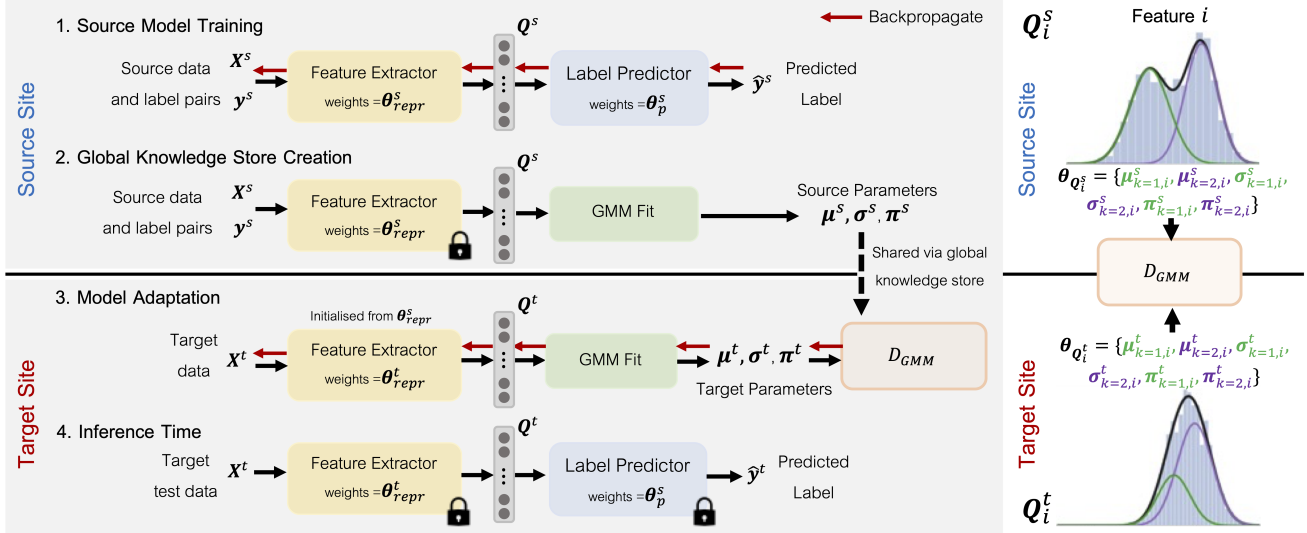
1. Source Model Training

Backpropagate

Source Site

Source data and label pairs $\boldsymbol{X}^s$ $\boldsymbol{y}^s$

Feature Extractor weights $=\boldsymbol{\theta}^s_{repr}$

$\boldsymbol{Q}^s$

Label Predictor weights $=\boldsymbol{\theta}^s_p$

$\hat{\boldsymbol{y}}^s$ Predicted Label

2. Global Knowledge Store Creation

Source data and label pairs $\boldsymbol{X}^s$ $\boldsymbol{y}^s$

Feature Extractor weights $=\boldsymbol{\theta}^s_{repr}$

$\boldsymbol{Q}^s$

GMM Fit

Source Parameters $\boldsymbol{\mu}^s, \boldsymbol{\sigma}^s, \boldsymbol{\pi}^s$

Shared via global knowledge store

3. Model Adaptation

Target Site

Initialised from $\boldsymbol{\theta}^s_{repr}$

Target data $\boldsymbol{X}^t$

Feature Extractor weights $=\boldsymbol{\theta}^t_{repr}$

$\boldsymbol{Q}^t$

GMM Fit

$\boldsymbol{\mu}^t, \boldsymbol{\sigma}^t, \boldsymbol{\pi}^t$ Target Parameters

$D_{GMM}$

4. Inference Time

Target test data $\boldsymbol{X}^t$

Feature Extractor weights $=\boldsymbol{\theta}^t_{repr}$

$\boldsymbol{Q}^t$

Label Predictor weights $=\boldsymbol{\theta}^s_p$

$\hat{\boldsymbol{y}}^t$ Predicted Label

$\boldsymbol{Q}^s_i$ Feature $i$

Source Site

$\boldsymbol{\theta}_{\boldsymbol{Q}^s_i} = \{\boldsymbol{\mu}^s_{k=1,i}, \boldsymbol{\mu}^s_{k=2,i}, \boldsymbol{\sigma}^s_{k=1,i}, \boldsymbol{\sigma}^s_{k=2,i}, \boldsymbol{\pi}^s_{k=1,i}, \boldsymbol{\pi}^s_{k=2,i}\}$

$D_{GMM}$

$\boldsymbol{\theta}_{\boldsymbol{Q}^t_i} = \{\boldsymbol{\mu}^t_{k=1,i}, \boldsymbol{\mu}^t_{k=2,i}, \boldsymbol{\sigma}^t_{k=1,i}, \boldsymbol{\sigma}^t_{k=2,i}, \boldsymbol{\pi}^t_{k=1,i}, \boldsymbol{\pi}^t_{k=2,i}\}$

Target Site

$\boldsymbol{Q}^t_i$